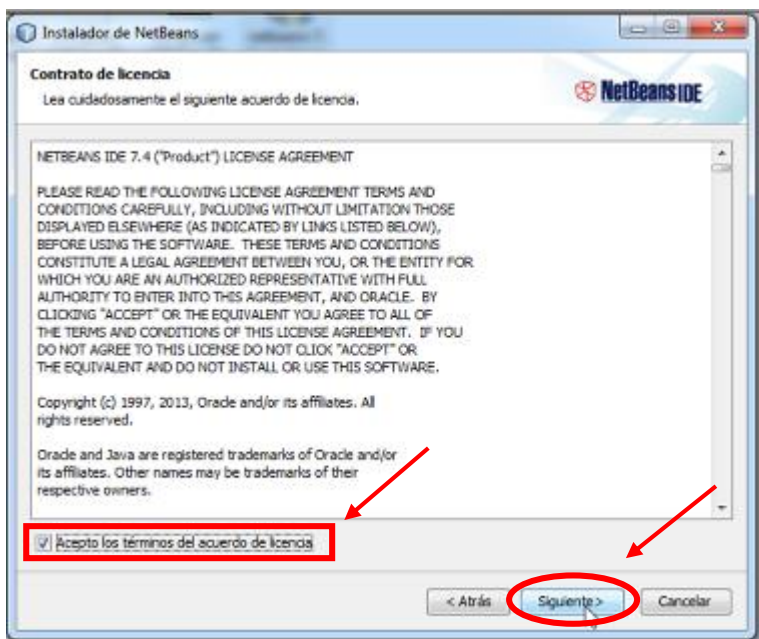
Instalador de NetBeans

Contrato de licencia

Lea cuidadosamente el siguiente acuerdo de licencia.

NetBeans IDE

NETBEANS IDE 7.4 ("Product") LICENSE AGREEMENT

PLEASE READ THE FOLLOWING LICENSE AGREEMENT TERMS AND CONDITIONS CAREFULLY, INCLUDING WITHOUT LIMITATION THOSE DISPLAYED ELSEWHERE (AS INDICATED BY LINKS LISTED BELOW), BEFORE USING THE SOFTWARE. THESE TERMS AND CONDITIONS CONSTITUTE A LEGAL AGREEMENT BETWEEN YOU, OR THE ENTITY FOR WHICH YOU ARE AN AUTHORIZED REPRESENTATIVE WITH FULL AUTHORITY TO ENTER INTO THIS AGREEMENT, AND ORACLE. BY CLICKING "ACCEPT" OR THE EQUIVALENT YOU AGREE TO ALL OF THE TERMS AND CONDITIONS OF THIS LICENSE AGREEMENT. IF YOU DO NOT AGREE TO THIS LICENSE DO NOT CLICK "ACCEPT" OR THE EQUIVALENT AND DO NOT INSTALL OR USE THIS SOFTWARE.

Copyright (c) 1997, 2013, Oracle and/or its affiliates. All rights reserved.

Oracle and Java are registered trademarks of Oracle and/or its affiliates. Other names may be trademarks of their respective owners.

Acepto los términos del acuerdo de licencia

< Atrás Siguiente > Cancelar